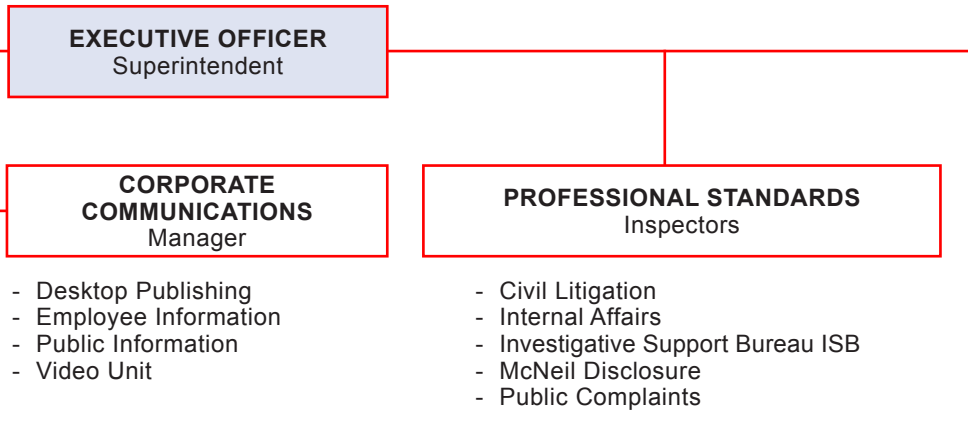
EXECUTIVE OFFICER
Superintendent

CORPORATE COMMUNICATIONS
Manager

- Desktop Publishing
- Employee Information
- Public Information
- Video Unit

PROFESSIONAL STANDARDS
Inspectors

- Civil Litigation
- Internal Affairs
- Investigative Support Bureau ISB
- McNeil Disclosure
- Public Complaints